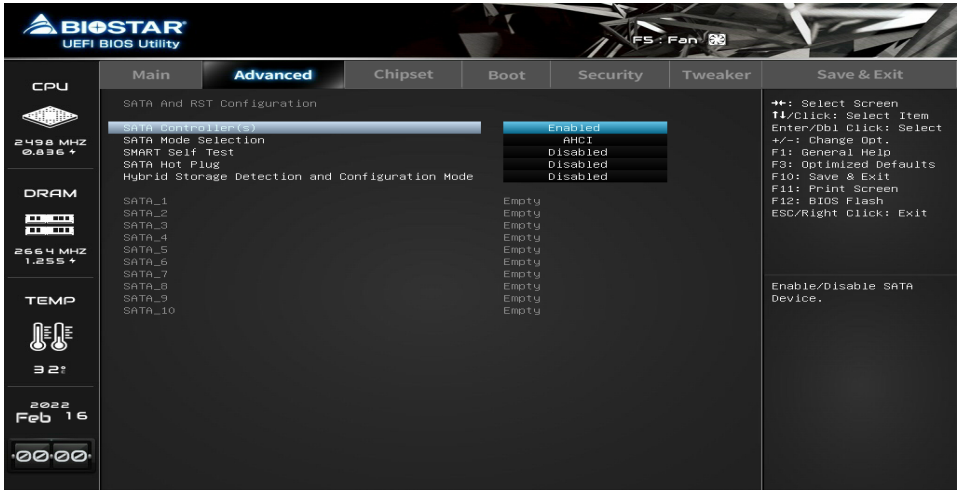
BIOSTAR
UEFI BIOS Utility

F5 : Fan

Main | Advanced | Chipset | Boot | Security | Tweaker | Save & Exit

CPU

2498 MHZ
0.836 +

DRAM

2664 MHZ
1.255 +

TEMP

32°

2022
Feb 16

00:00

SATA And RST Configuration

| | |
|---|---|
| SATA Controller(s) | Enabled |
| SATA Mode Selection | AHCI |
| SMART Self Test | Disabled |
| SATA Hot Plug | Disabled |
| Hybrid Storage Detection and Configuration Mode | Disabled |
| SATA_1 | Empty |
| SATA_2 | Empty |
| SATA_3 | Empty |
| SATA_4 | Empty |
| SATA_5 | Empty |
| SATA_6 | Empty |
| SATA_7 | Empty |
| SATA_8 | Empty |
| SATA_9 | Empty |
| SATA_10 | Empty |

→←: Select Screen
↑↓/Click: Select Item
Enter/Dbl Click: Select
+/-: Change Opt.
F1: General Help
F3: Optimized Defaults
F10: Save & Exit
F11: Print Screen
F12: BIOS Flash
ESC/Right Click: Exit

Enable/Disable SATA Device.